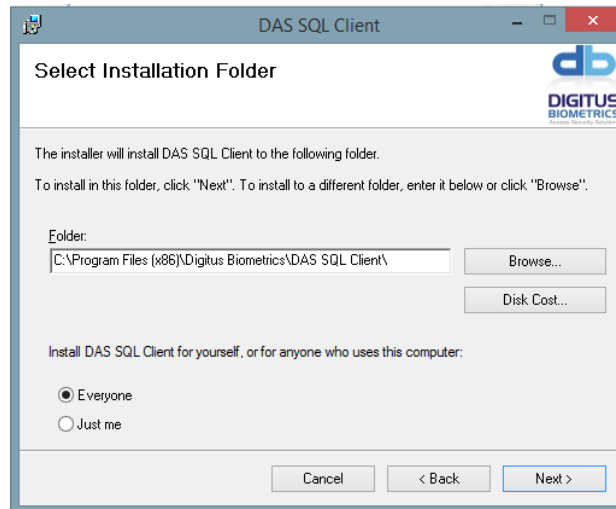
DAS SQL Client

Select Installation Folder

DIGITUS
BIOMETRICS
Access Security Solution

The installer will install DAS SQL Client to the following folder.

To install in this folder, click "Next". To install to a different folder, enter it below or click "Browse".

Folder:
C:\Program Files (x86)\Digitus Biometrics\DAS SQL Client\

Browse...

Disk Cost...

Install DAS SQL Client for yourself, or for anyone who uses this computer:

Everyone
Just me

Cancel
< Back
Next >